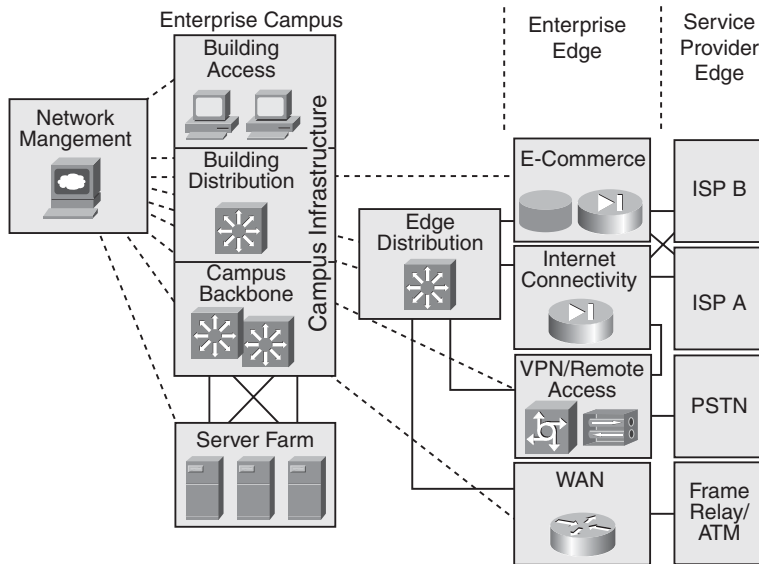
Enterprise Campus

Enterprise Edge

Service Provider Edge

Network Mangement

Building Access

Building Distribution

Campus Backbone

Campus Infrastructure

Server Farm

Edge Distribution

E-Commerce

Internet Connectivity

VPN/Remote Access

WAN

ISP B

ISP A

PSTN

Frame Relay/ ATM